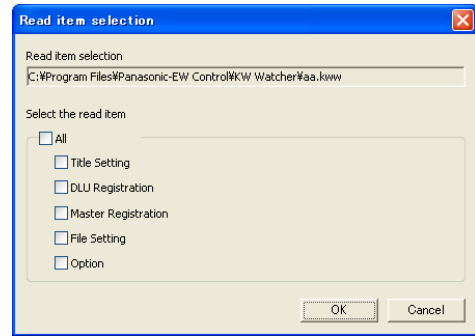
Read item selection

Read item selection

C:¥Program Files¥Panasonic-EW Control¥KW Watcher¥aa.kww

Select the read item

All

Title Setting

DLU Registration

Master Registration

File Setting

Option

OK

Cancel